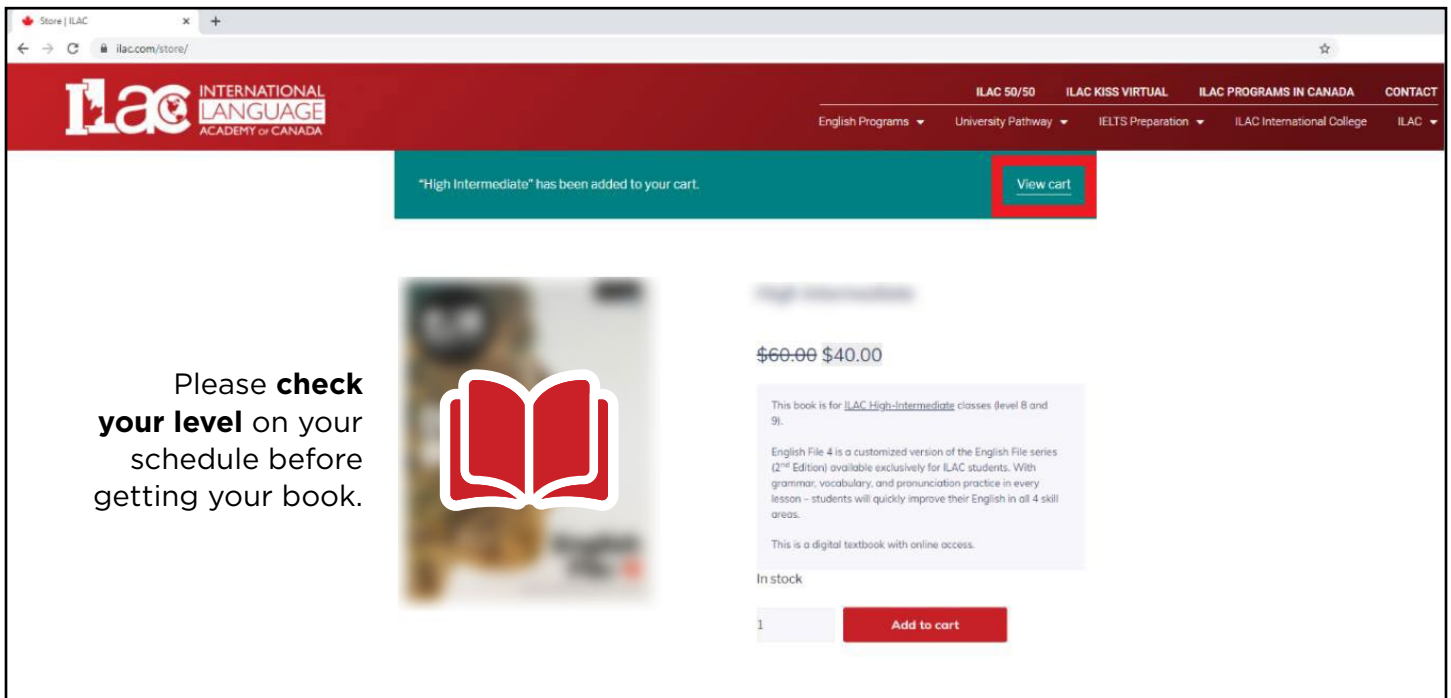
Store | ILAC

ilac.com/store/

ILAC INTERNATIONAL LANGUAGE ACADEMY OF CANADA

ILAC 50/50 ILAC KISS VIRTUAL ILAC PROGRAMS IN CANADA CONTACT

English Programs University Pathway IELTS Preparation ILAC International College ILAC

"High Intermediate" has been added to your cart.

View cart

Please **check your level** on your schedule before getting your book.

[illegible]

~~\$60.00~~ \$40.00

This book is for ILAC High-Intermediate classes (level 8 and 9).

English File 4 is a customized version of the English File series ($2^{nd}$ Edition) available exclusively for ILAC students. With grammar, vocabulary, and pronunciation practice in every lesson – students will quickly improve their English in all 4 skill areas.

This is a digital textbook with online access.

In stock

1

Add to cart